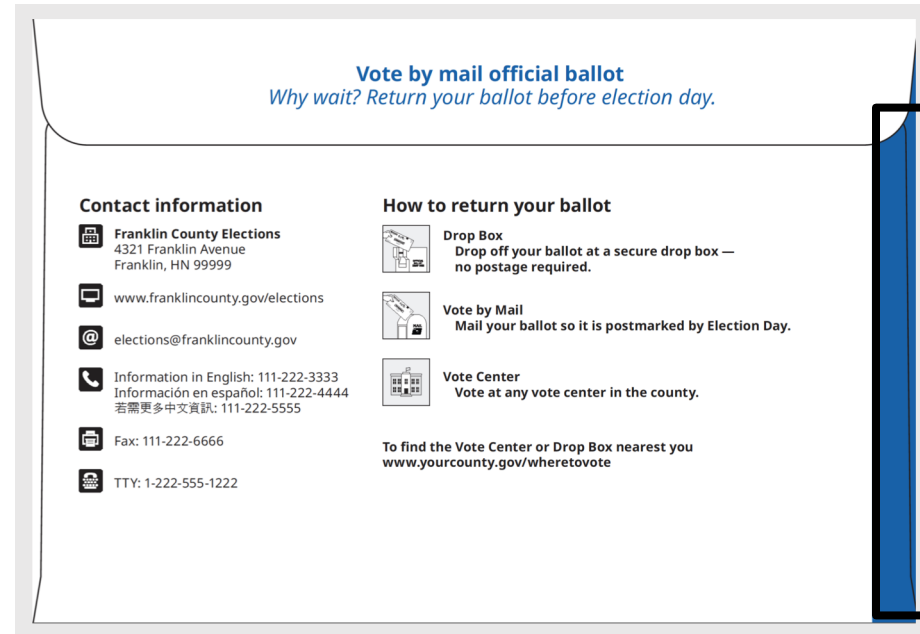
Vote by mail official ballot
Why wait? Return your ballot before election day.

Contact information

Franklin County Elections
4321 Franklin Avenue
Franklin, HN 99999

www.franklincounty.gov/elections

elections@franklincounty.gov

Information in English: 111-222-3333
Información en español: 111-222-4444
若需更多中文資訊: 111-222-5555

Fax: 111-222-6666

TTY: 1-222-555-1222

How to return your ballot

Drop Box
Drop off your ballot at a secure drop box — no postage required.

Vote by Mail
Mail your ballot so it is postmarked by Election Day.

Vote Center
Vote at any vote center in the county.

To find the Vote Center or Drop Box nearest you
www.yourcounty.gov/wheretovote